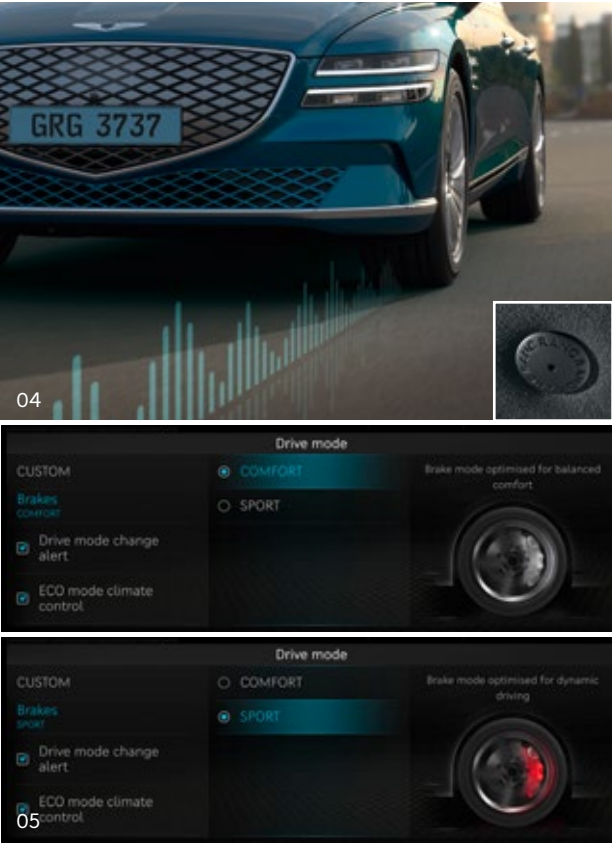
GRG 3737

04

Drive mode

CUSTOM

Brakes
COMFORT

Drive mode change alert

ECO mode climate control

COMFORT

SPORT

Brake mode optimised for balanced comfort

Drive mode

CUSTOM

Brakes
SPORT

Drive mode change alert

ECO mode climate control

COMFORT

SPORT

Brake mode optimised for dynamic driving

05